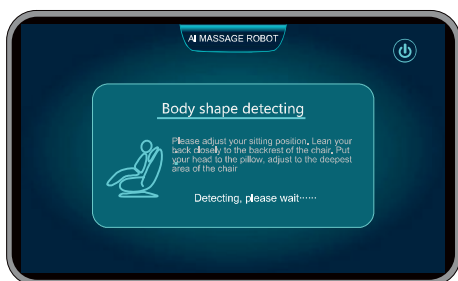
AI MASSAGE ROBOT

Body shape detecting

Please adjust your sitting position, Lean your back closely to the backrest of the chair, Put your head to the pillow, adjust to the deepest area of the chair

Detecting, please wait······